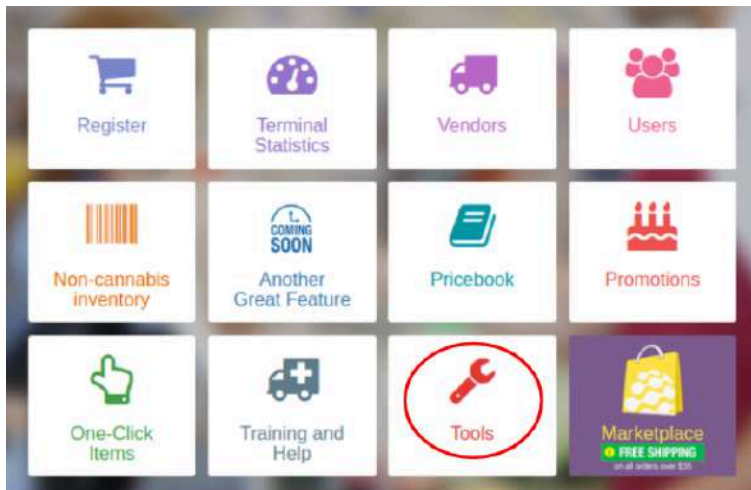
Register

Terminal Statistics

Vendors

Users

Non-cannabis inventory

COMING SOON

Another Great Feature

Pricebook

Promotions

One-Click Items

Training and Help

Tools

Marketplace

FREE SHIPPING

on all orders over $35